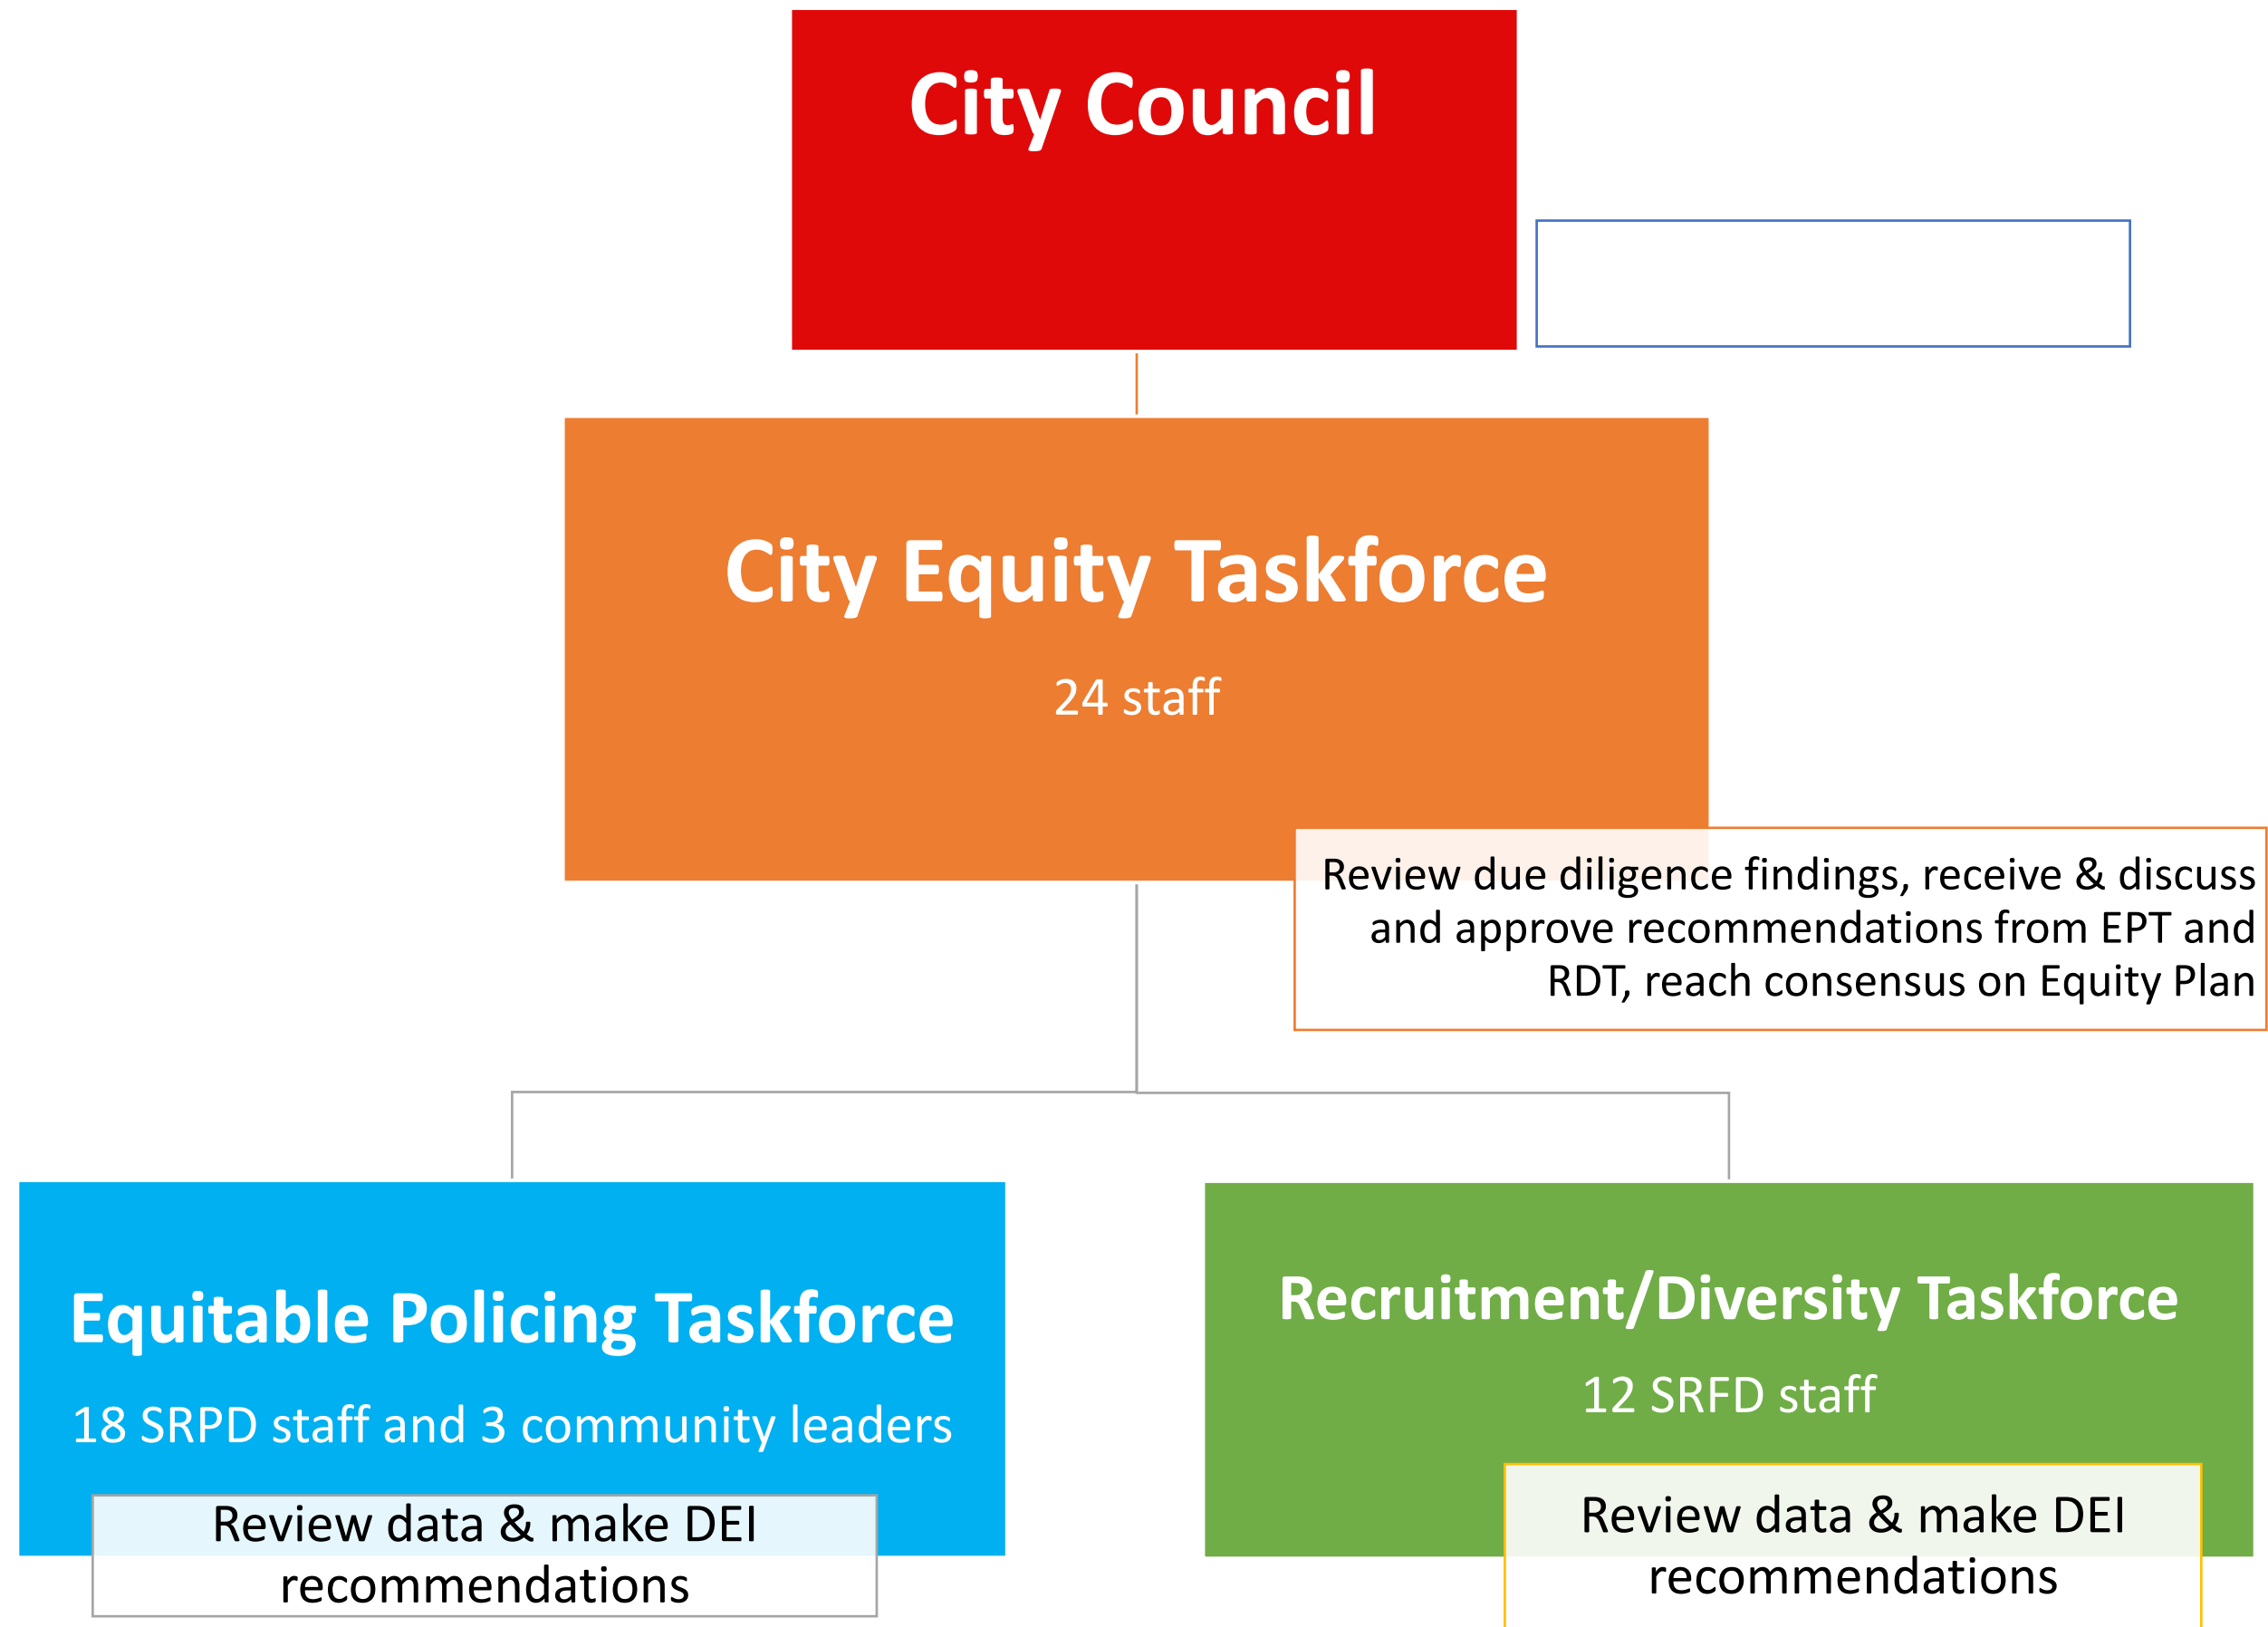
City Council

City Equity Taskforce

24 staff

Review due diligence findings, receive & discuss and approve recommendations from EPT and RDT, reach consensus on Equity Plan

Equitable Policing Taskforce

18 SRPD staff and 3 community leaders

Review data & make DEI recommendations

Recruitment/Diversity Taskforce

12 SRFD staff

Review data & make DEI recommendations